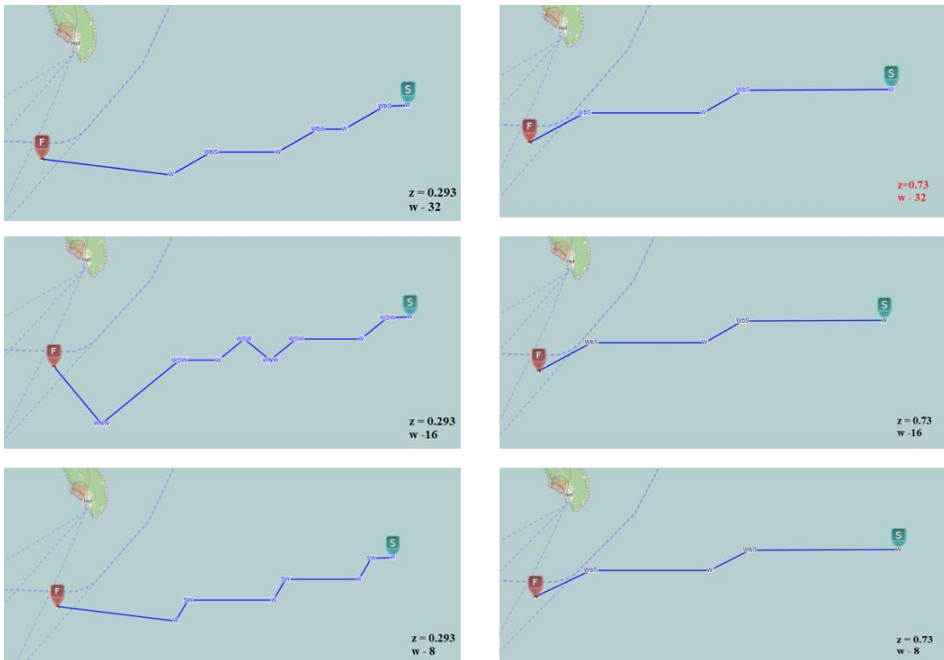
S
F
W
WbS
W
WbS
W
WbS
W
z = 0.293
w - 32

S
F
WbS
W
WbS
W
z=0.73
w - 32

S
F
WNW
WSW
W
WSW
WNW
WSW
W
WSW
W
z = 0.293
w -16

S
F
WbS
W
WbS
W
z = 0.73
w -16

S
F
W
SbW
W
SbW
W
SbW
W
z = 0.293
w - 8

S
F
WbS
W
WbS
W
z = 0.73
w - 8